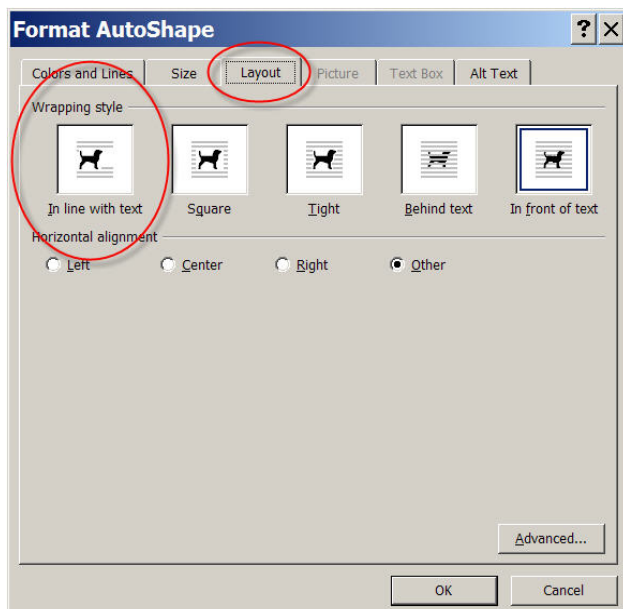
Format AutoShape

?

Colors and Lines
Size
Layout
Picture
Text Box
Alt Text

Wrapping style

In line with text
Square
Tight
Behind text
In front of text

Horizontal alignment

Left
Center
Right
Other

Advanced...

OK
Cancel